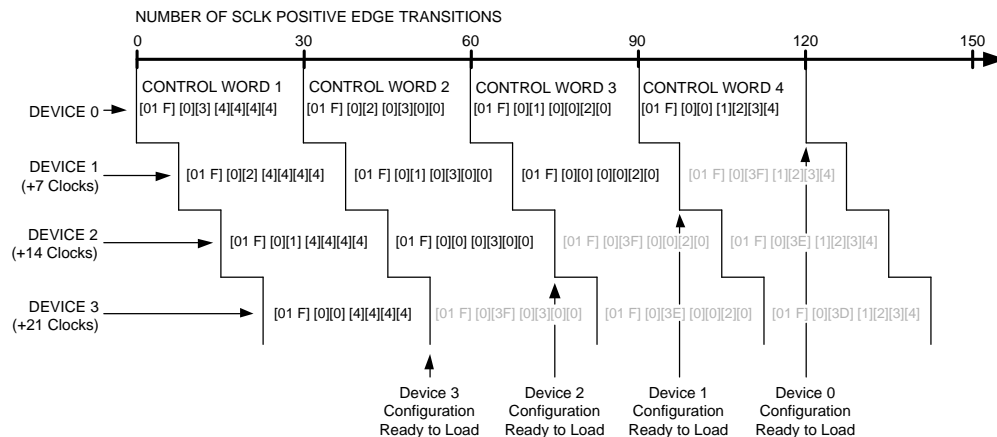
NUMBER OF SCLK POSITIVE EDGE TRANSITIONS

0 30 60 90 120 150

CONTROL WORD 1 CONTROL WORD 2 CONTROL WORD 3 CONTROL WORD 4

DEVICE 0
[01 F] [0][3] [4][4][4][4]
[01 F] [0][2] [0][3][0][0]
[01 F] [0][1] [0][0][2][0]
[01 F] [0][0] [1][2][3][4]

DEVICE 1
(+7 Clocks)
[01 F] [0][2] [4][4][4][4]
[01 F] [0][1] [0][3][0][0]
[01 F] [0][0] [0][0][2][0]
[01 F] [0][3F] [1][2][3][4]

DEVICE 2
(+14 Clocks)
[01 F] [0][1] [4][4][4][4]
[01 F] [0][0] [0][3][0][0]
[01 F] [0][3F] [0][0][2][0]
[01 F] [0][3E] [1][2][3][4]

DEVICE 3
(+21 Clocks)
[01 F] [0][0] [4][4][4][4]
[01 F] [0][3F] [0][3][0][0]
[01 F] [0][3E] [0][0][2][0]
[01 F] [0][3D] [1][2][3][4]

Device 3 Configuration Ready to Load

Device 2 Configuration Ready to Load

Device 1 Configuration Ready to Load

Device 0 Configuration Ready to Load